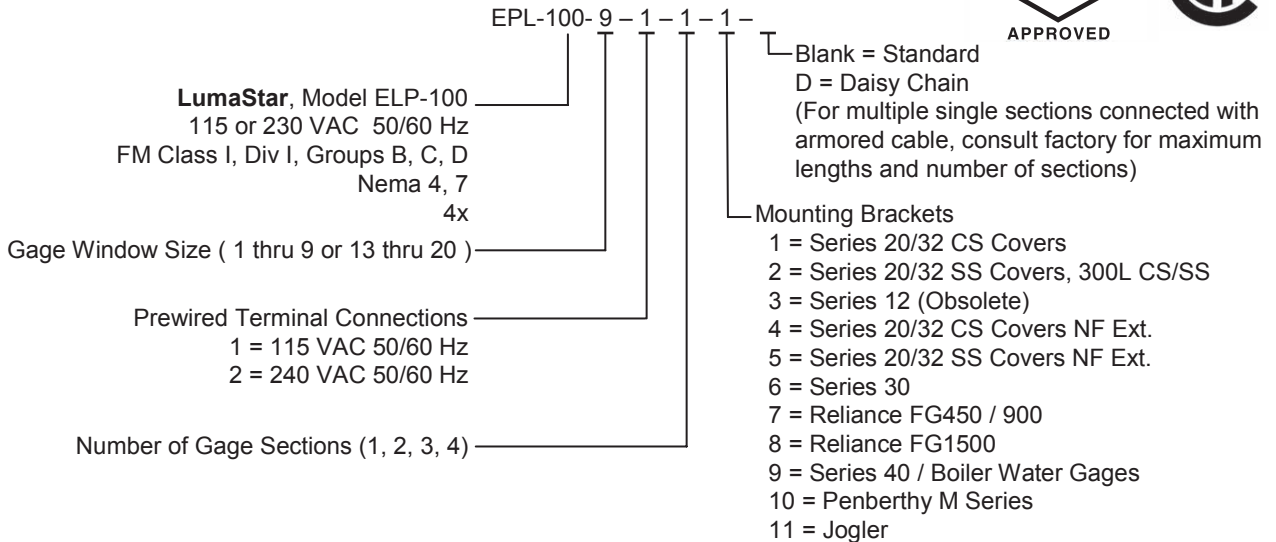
EPL-100- 9 – 1 – 1 – 1 –

APPROVED

Blank = Standard
D = Daisy Chain
(For multiple single sections connected with armored cable, consult factory for maximum lengths and number of sections)

**LumaStar**, Model ELP-100
115 or 230 VAC 50/60 Hz
FM Class I, Div I, Groups B, C, D
Nema 4, 7
4x

Gage Window Size ( 1 thru 9 or 13 thru 20 )

Prewired Terminal Connections
1 = 115 VAC 50/60 Hz
2 = 240 VAC 50/60 Hz

Number of Gage Sections (1, 2, 3, 4)

Mounting Brackets
1 = Series 20/32 CS Covers
2 = Series 20/32 SS Covers, 300L CS/SS
3 = Series 12 (Obsolete)
4 = Series 20/32 CS Covers NF Ext.
5 = Series 20/32 SS Covers NF Ext.
6 = Series 30
7 = Reliance FG450 / 900
8 = Reliance FG1500
9 = Series 40 / Boiler Water Gages
10 = Penberthy M Series
11 = Jogler